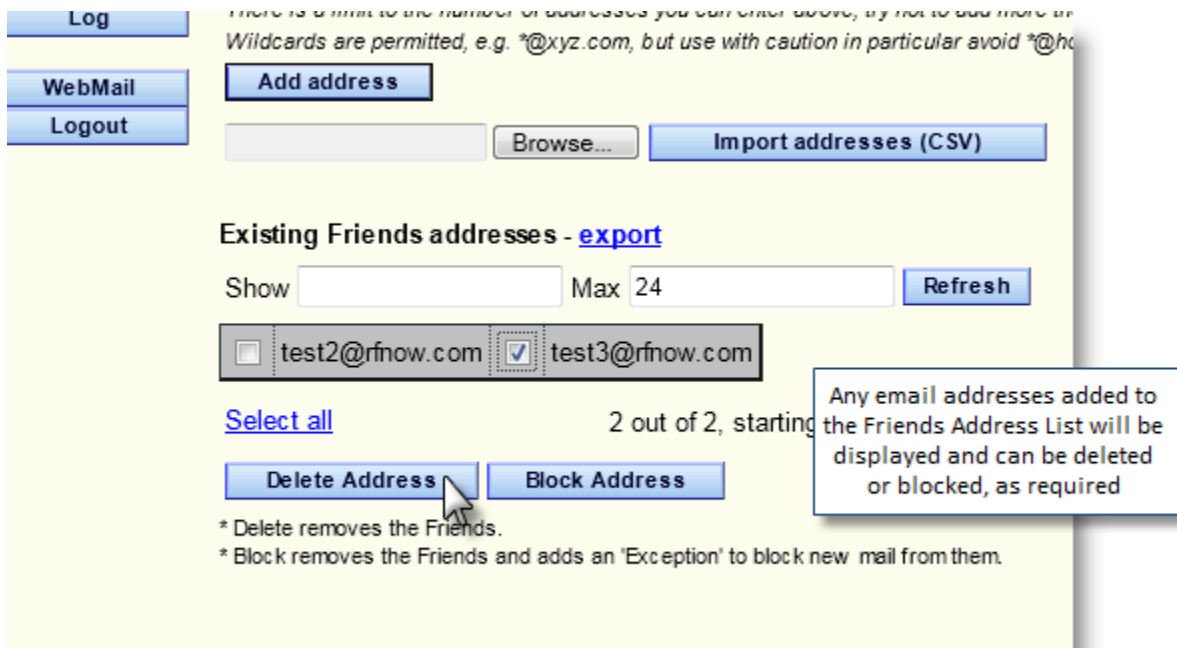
Log

WebMail

Logout

There is a limit to the number of addresses you can enter above, try not to add more th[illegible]

Wildcards are permitted, e.g. *@xyz.com, but use with caution in particular avoid *@ho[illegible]

Add address

Browse...

Import addresses (CSV)

Existing Friends addresses - export

Show

Max 24

Refresh

test2@rfnow.com

test3@rfnow.com

Select all

2 out of 2, starting

Delete Address

Block Address

* Delete removes the Friends.

* Block removes the Friends and adds an 'Exception' to block new mail from them.

Any email addresses added to the Friends Address List will be displayed and can be deleted or blocked, as required